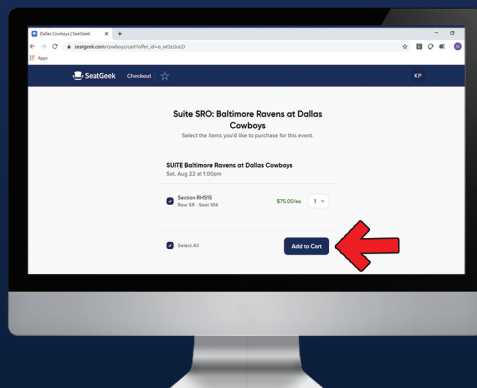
Dallas Cowboys | SeatGeek
seatgeek.com/cowboys/cart?offer_id=o_wDzzbaJD
Apps

SeatGeek Checkout

KP

Suite SRO: Baltimore Ravens at Dallas Cowboys
Select the items you'd like to purchase for this event.

SUITE Baltimore Ravens at Dallas Cowboys
Sat, Aug 22 at 1:00pm

Section RHS15
Row SR · Seat 104
$75.00/ea
1

Select All
Add to Cart